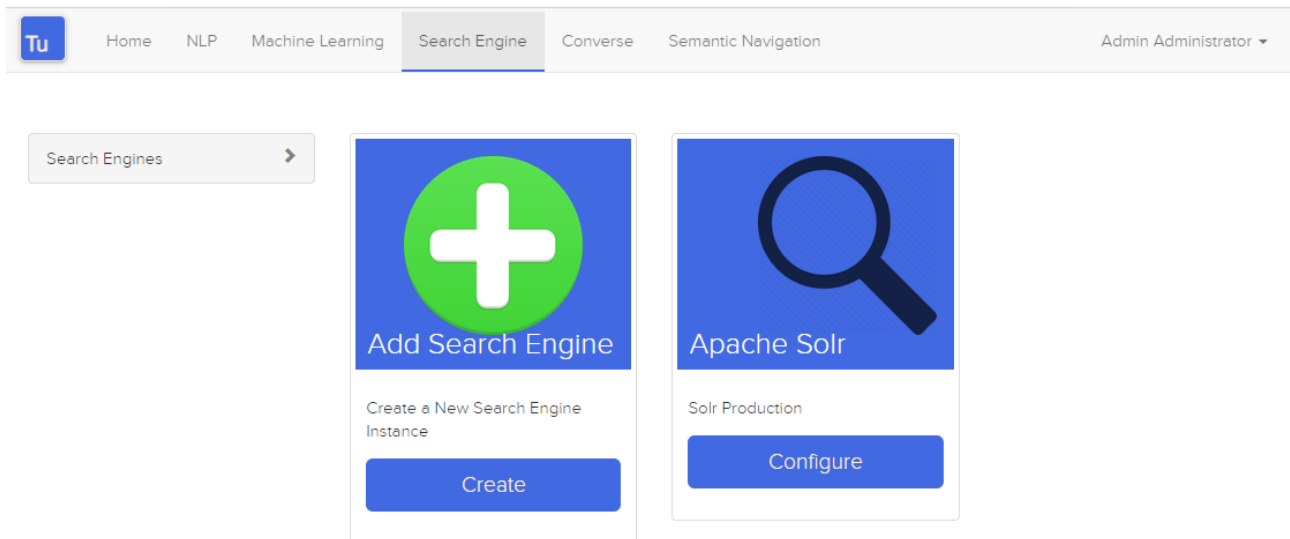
Tu

Home NLP Machine Learning Search Engine Converse Semantic Navigation

Admin Administrator

Search Engines

Add Search Engine

Create a New Search Engine Instance

Create

Apache Solr

Solr Production

Configure